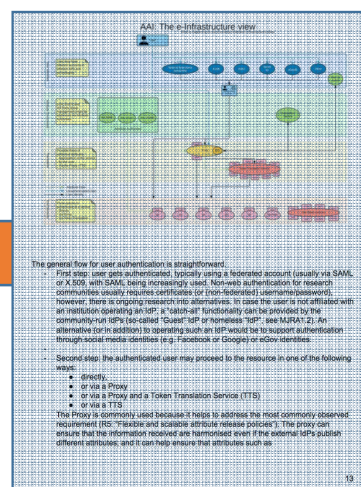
AAI: The e-Infrastructure view

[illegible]

The general flow for user authentication is straightforward:

First step: user gets authenticated, typically using a federated account (usually via SAML or X.509, with SAML being increasingly used. Non-web authentication for research communities usually requires certificates (or non-federated) username/password), however, there is ongoing research into alternatives. In case the user is not affiliated with an institution operating an IdP, a "catch-all" functionality can be provided by the community-run IdPs (so-called "Guest" IdP or homeless "IdP", see MJRA1.2). An alternative (or in addition) to operating such an IdP would be to support authentication through social media identities (e.g. Facebook or Google) or eGov identities.

Second step: the authenticated user may proceed to the resource in one of the following ways:

• directly,
• or via a Proxy
• or via a Proxy and a Token Translation Service (TTS)
• or via a TTS

The Proxy is commonly used because it helps to address the most commonly observed requirement (R5: "Flexible and scalable attribute release policies"). The proxy can ensure that the information received are harmonised even if the external IdPs publish different attributes, and it can help ensure that attributes such as

13